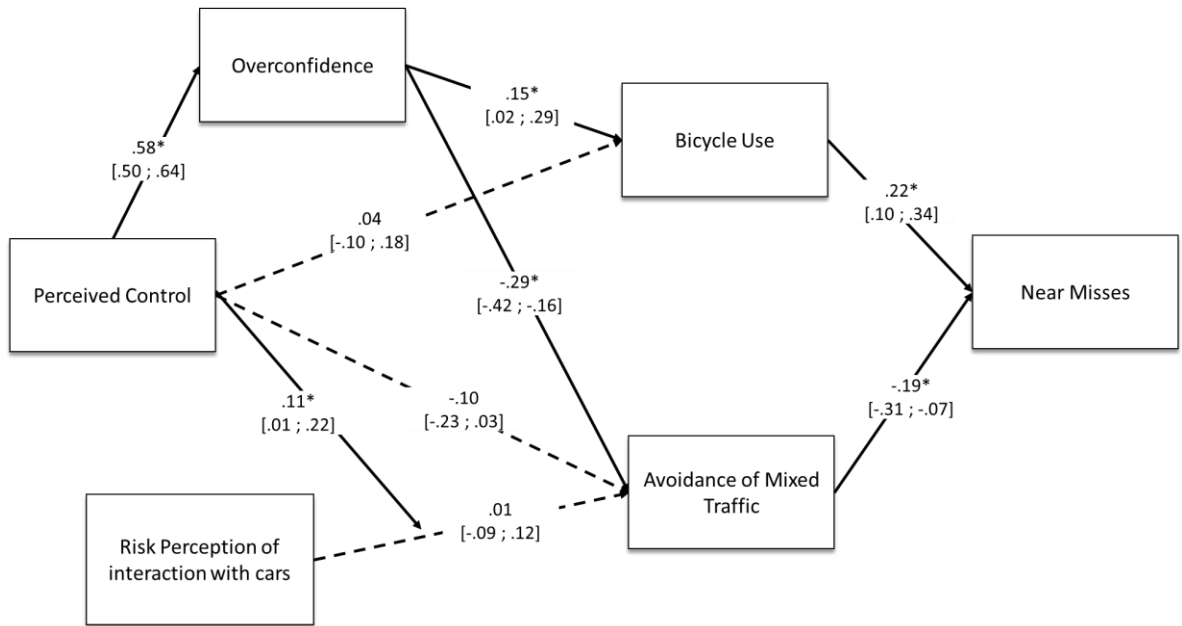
Overconfidence

.58*
[.50 ; .64]

.15*
[.02 ; .29]

Bicycle Use

.04
[-.10 ; .18]

.22*
[.10 ; .34]

Perceived Control

-.29*
[-.42 ; -.16]

Near Misses

.11*
[.01 ; .22]

-.10
[-.23 ; .03]

-.19*
[-.31 ; -.07]

Avoidance of Mixed Traffic

.01
[-.09 ; .12]

Risk Perception of interaction with cars